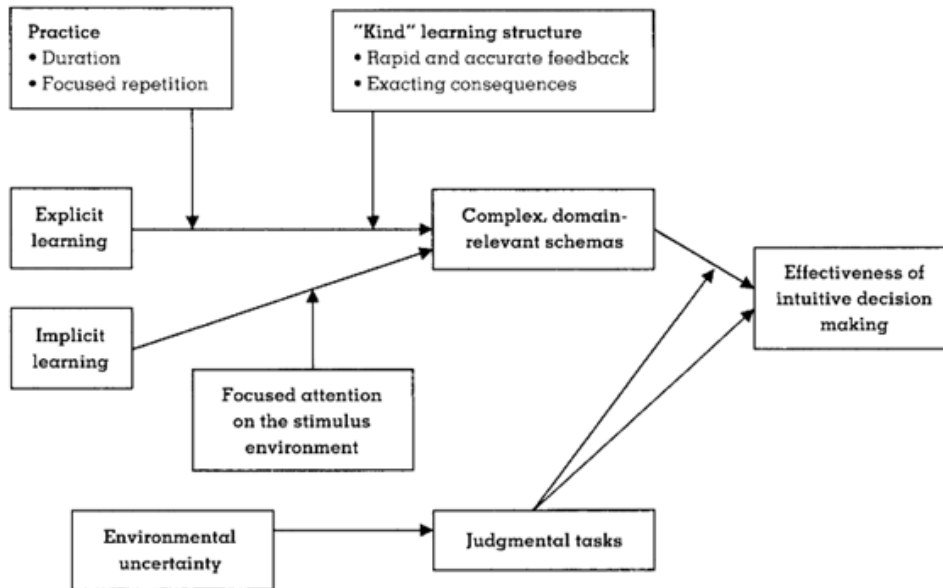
Practice
• Duration
• Focused repetition

"Kind" learning structure
• Rapid and accurate feedback
• Exacting consequences

Explicit learning

Complex, domain-relevant schemas

Effectiveness of intuitive decision making

Implicit learning

Focused attention on the stimulus environment

Environmental uncertainty

Judgmental tasks